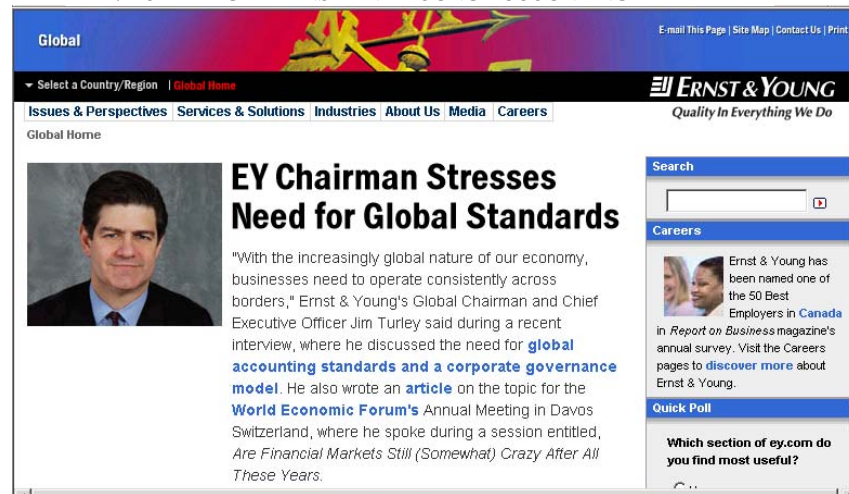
Global

E-mail This Page | Site Map | Contact Us | Print

▾ Select a Country/Region | Global Home

ERNST & YOUNG
Quality In Everything We Do

Issues & Perspectives | Services & Solutions | Industries | About Us | Media | Careers

Global Home

EY Chairman Stresses Need for Global Standards

"With the increasingly global nature of our economy, businesses need to operate consistently across borders," Ernst & Young's Global Chairman and Chief Executive Officer Jim Turley said during a recent interview, where he discussed the need for global accounting standards and a corporate governance model. He also wrote an article on the topic for the World Economic Forum's Annual Meeting in Davos Switzerland, where he spoke during a session entitled, Are Financial Markets Still (Somewhat) Crazy After All These Years.

Search

Careers

Ernst & Young has been named one of the 50 Best Employers in Canada in Report on Business magazine's annual survey. Visit the Careers pages to discover more about Ernst & Young.

Quick Poll

Which section of ey.com do you find most useful?

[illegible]